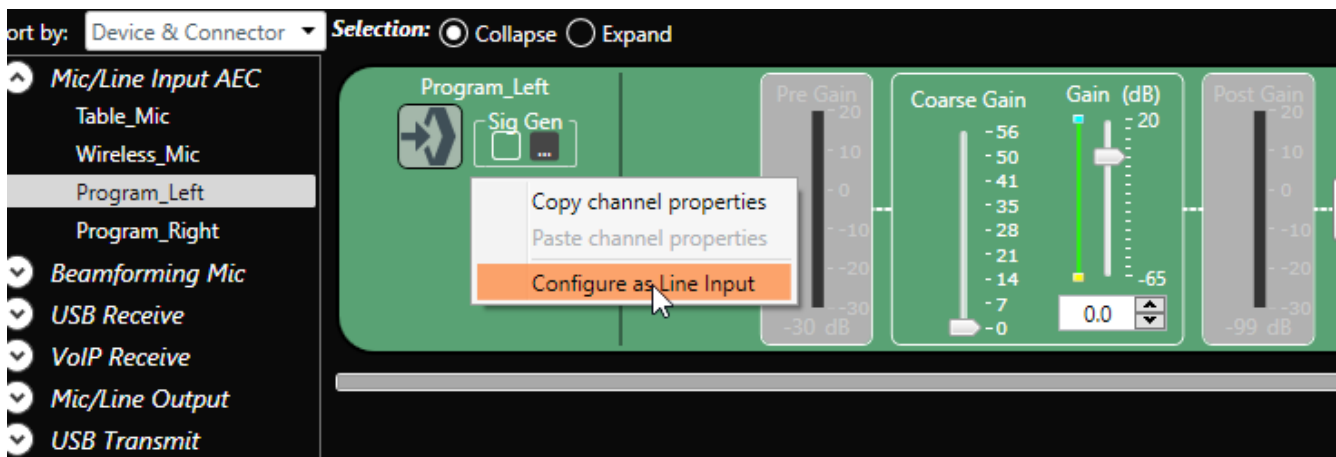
ort by: Device & Connector
Selection: Collapse Expand

Mic/Line Input AEC
Table_Mic
Wireless_Mic
Program_Left
Program_Right
Beamforming Mic
USB Receive
VoIP Receive
Mic/Line Output
USB Transmit

Program_Left
Sig Gen
...

Copy channel properties
Paste channel properties
Configure as Line Input

Pre Gain
20
10
0
-10
-20
-30
-30 dB

Coarse Gain
56
50
41
35
28
21
14
7
0

Gain (dB)
20
-65
0.0

Post Gain
20
10
0
-10
-20
-30
-99 dB